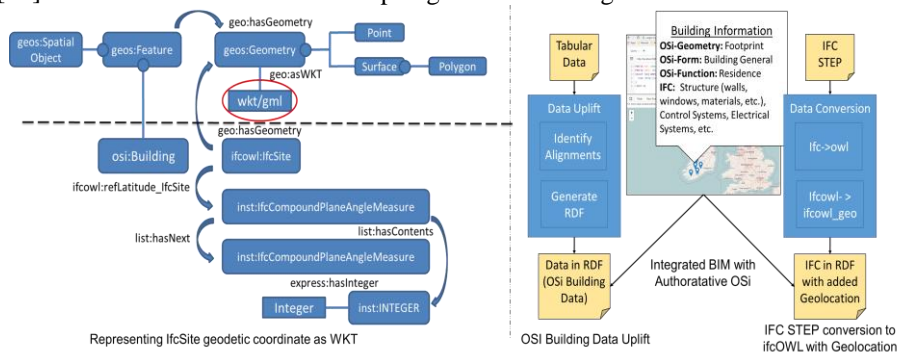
geos:Spatial Object
geos:Feature
geo:hasGeometry
geos:Geometry
Point
Surface
Polygon
geo:asWKT
wkt/gml
geo:hasGeometry
osi:Building
ifcowl:IfcSite
ifcowl:refLatitude_IfcSite
inst:IfcCompoundPlaneAngleMeasure
list:hasNext
list:hasContents
inst:IfcCompoundPlaneAngleMeasure
express:hasInteger
Integer
inst:INTEGER
Representing IfcSite geodetic coordinate as WKT

Tabular Data
Data Uplift
Identify Alignments
Generate RDF
Data in RDF (OSi Building Data)
Building Information
OSi-Geometry: Footprint
OSi-Form: Building General
OSi-Function: Residence
IFC: Structure (walls, windows, materials, etc.), Control Systems, Electrical Systems, etc.
Integrated BIM with Authoratative OSi
IFC STEP
Data Conversion
Ifc->owl
Ifcowl-> ifcowl_geo
IFC in RDF with added Geolocation
OSI Building Data Uplift
IFC STEP conversion to ifcOWL with Geolocation